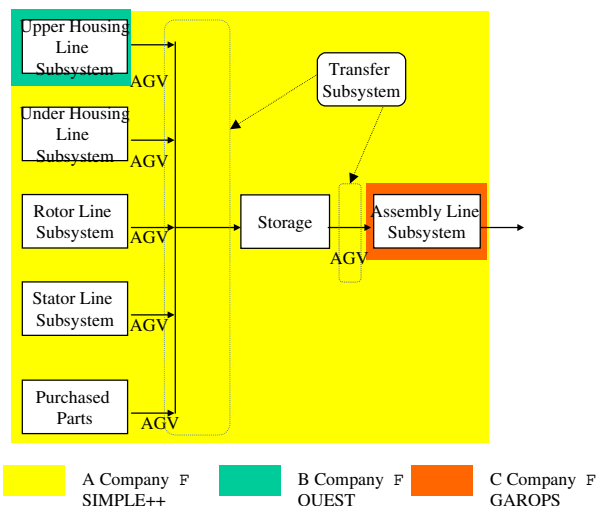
Upper Housing Line Subsystem

AGV

Under Housing Line Subsystem

AGV

Rotor Line Subsystem

AGV

Stator Line Subsystem

AGV

Purchased Parts

AGV

Transfer Subsystem

Storage

AGV

Assembly Line Subsystem

A Company F SIMPLE++

B Company F OUEST

C Company F GAROPS